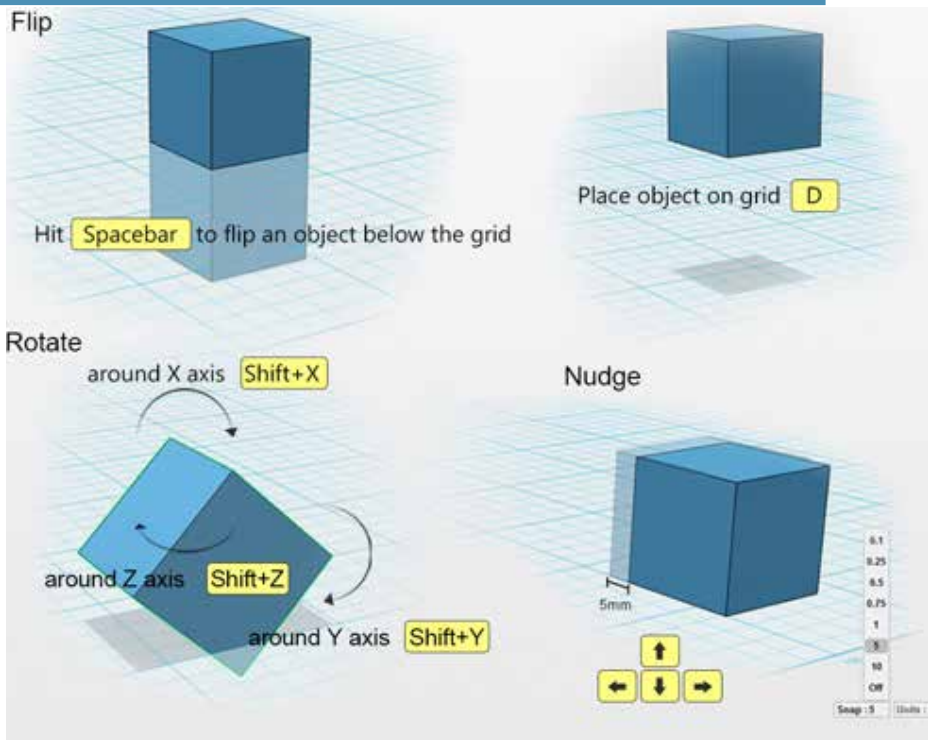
Flip

Hit Spacebar to flip an object below the grid

Place object on grid D

Rotate

around X axis Shift+X

around Z axis Shift+Z

around Y axis Shift+Y

Nudge

5mm

0.1
0.25
0.5
0.75
1
5
10
Off

Snap : 5 Units : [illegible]